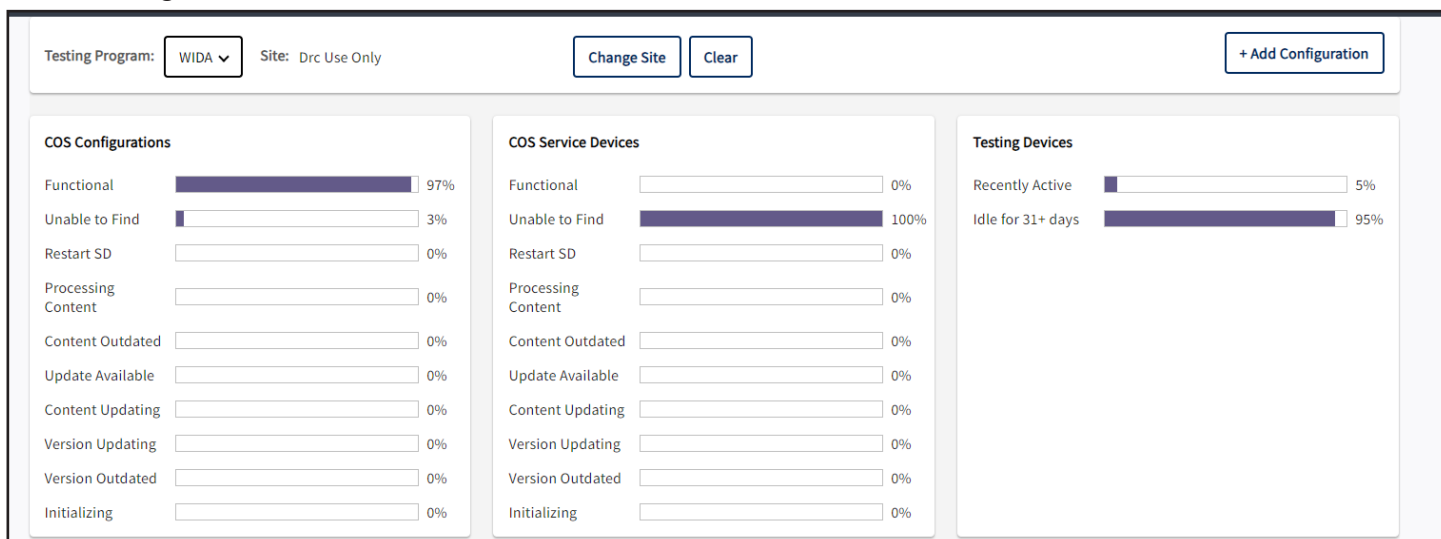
Testing Program: WIDA Site: Drc Use Only Change Site Clear + Add Configuration

COS Configurations

Functional 97%
Unable to Find 3%
Restart SD 0%
Processing Content 0%
Content Outdated 0%
Update Available 0%
Content Updating 0%
Version Updating 0%
Version Outdated 0%
Initializing 0%

COS Service Devices

Functional 0%
Unable to Find 100%
Restart SD 0%
Processing Content 0%
Content Outdated 0%
Update Available 0%
Content Updating 0%
Version Updating 0%
Version Outdated 0%
Initializing 0%

Testing Devices

Recently Active 5%
Idle for 31+ days 95%